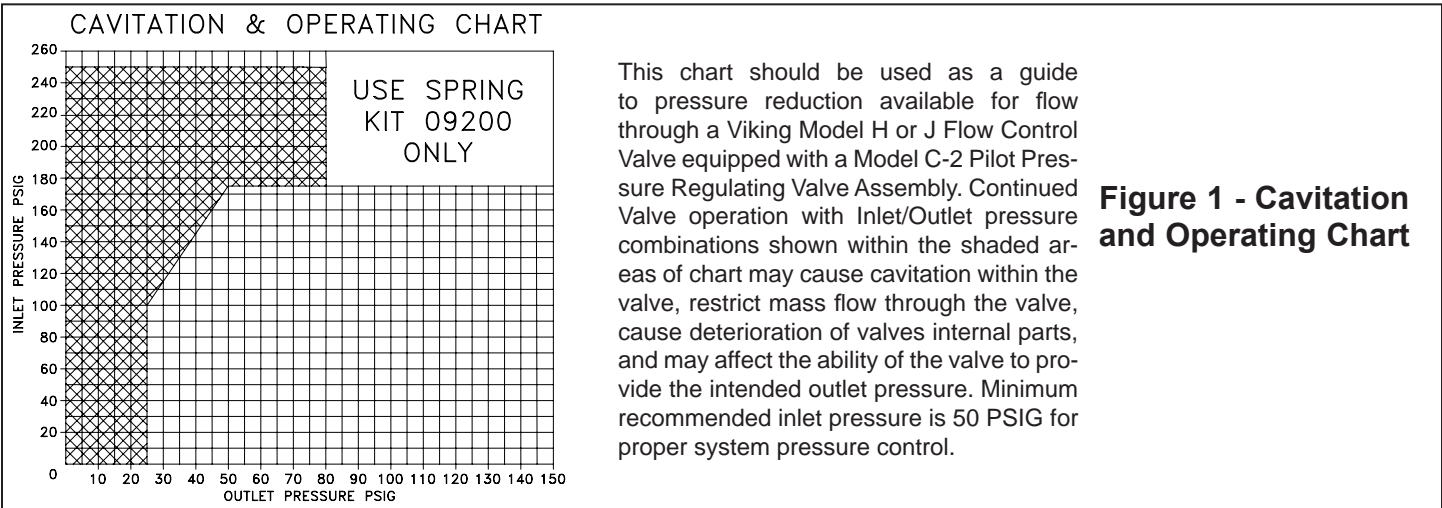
CAVITATION & OPERATING CHART

USE SPRING KIT 09200 ONLY

260
240
220
200
180
160
140
120
100
80
60
40
20
0

INLET PRESSURE PSIG

10 20 30 40 50 60 70 80 90 100 110 120 130 140 150
OUTLET PRESSURE PSIG

This chart should be used as a guide to pressure reduction available for flow through a Viking Model H or J Flow Control Valve equipped with a Model C-2 Pilot Pressure Regulating Valve Assembly. Continued Valve operation with Inlet/Outlet pressure combinations shown within the shaded areas of chart may cause cavitation within the valve, restrict mass flow through the valve, cause deterioration of valves internal parts, and may affect the ability of the valve to provide the intended outlet pressure. Minimum recommended inlet pressure is 50 PSIG for proper system pressure control.

Figure 1 - Cavitation and Operating Chart